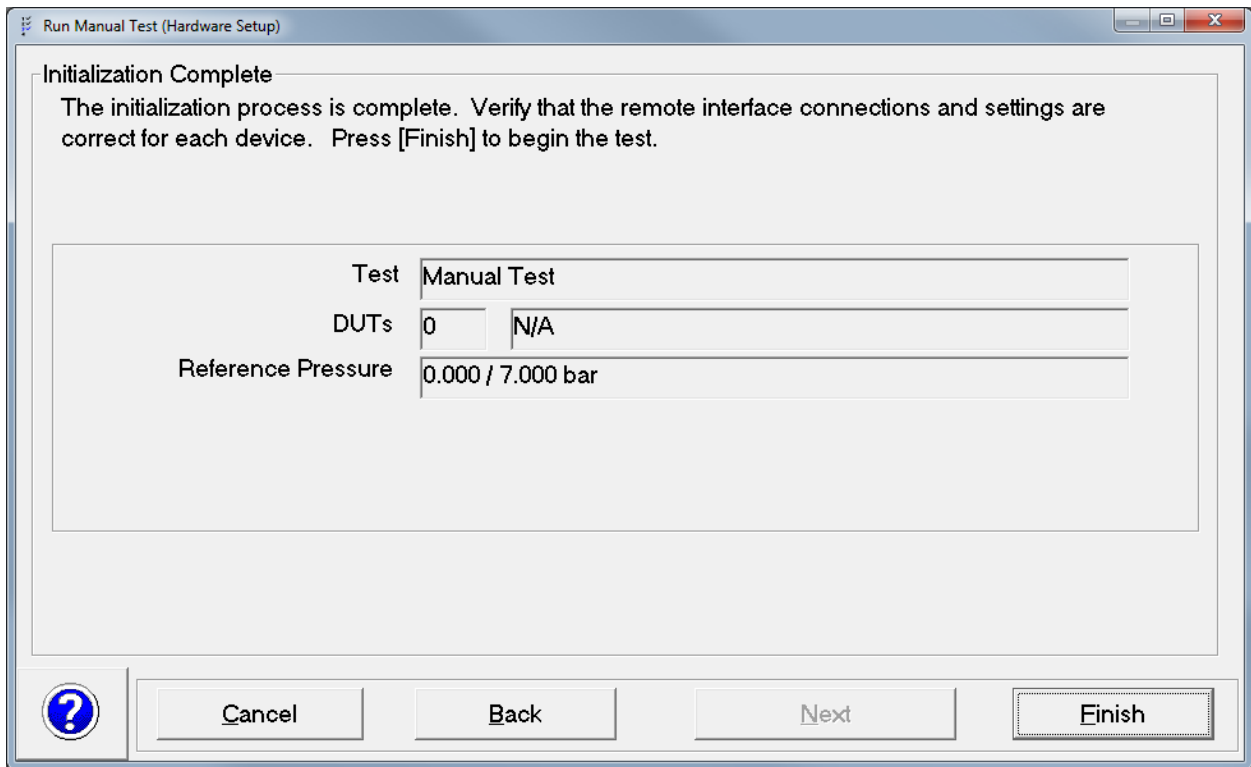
Run Manual Test (Hardware Setup)

Initialization Complete

The initialization process is complete. Verify that the remote interface connections and settings are correct for each device. Press [Finish] to begin the test.

Test Manual Test

DUTs 0 N/A

Reference Pressure 0.000 / 7.000 bar

?

Cancel

Back

Next

Finish